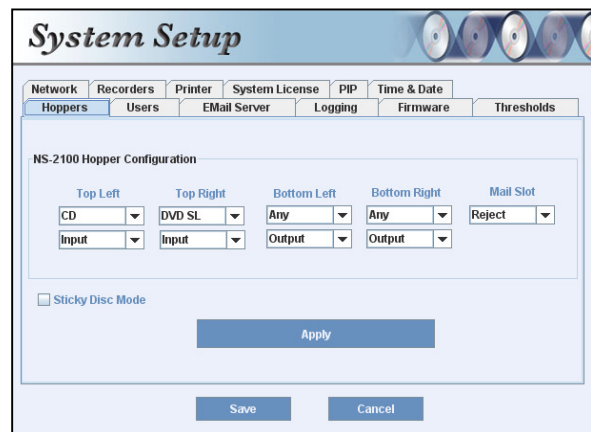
System Setup

Network | Recorders | Printer | System License | PIP | Time & Date
Hoppers | Users | EMail Server | Logging | Firmware | Thresholds

NS-2100 Hopper Configuration

| Top Left | Top Right | Bottom Left | Bottom Right | Mail Slot |
|---|---|---|---|---|
| CD | DVD SL | Any | Any | Reject |
| Input | Input | Output | Output | |

Sticky Disc Mode

Apply

Save
Cancel